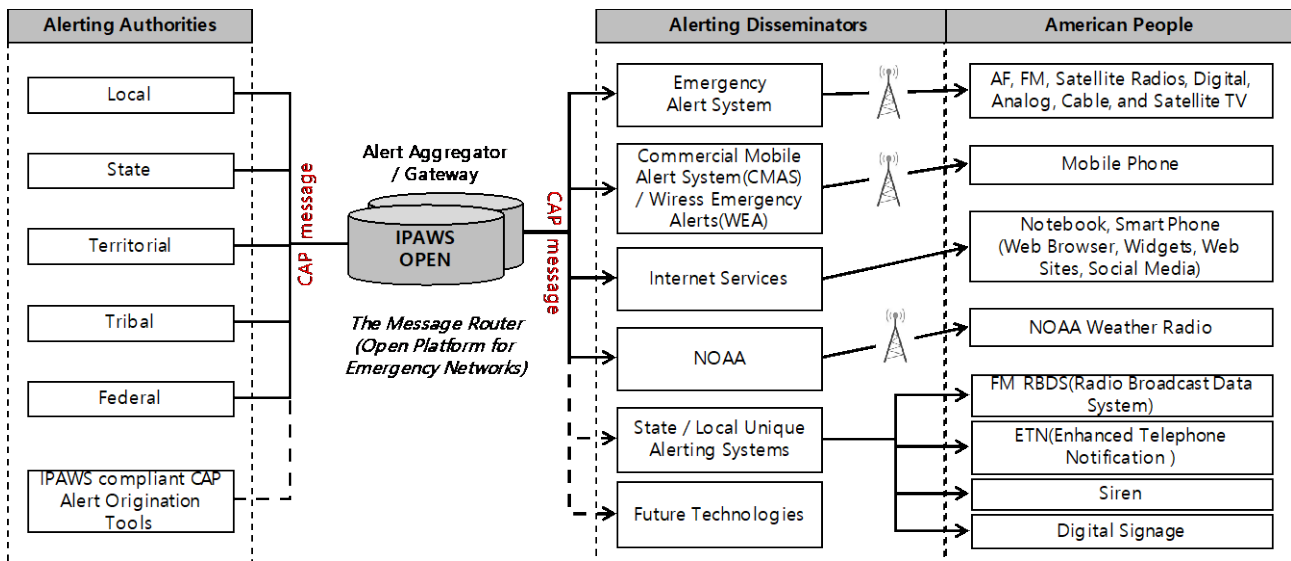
Alerting Authorities

Local

State

Territorial

Tribal

Federal

IPAWS compliant CAP Alert Origination Tools

CAP message

Alert Aggregator / Gateway

IPAWS OPEN

The Message Router (Open Platform for Emergency Networks)

CAP message

Alerting Disseminators

Emergency Alert System

Commercial Mobile Alert System(CMAS) / Wiress Emergency Alerts(WEA)

Internet Services

NOAA

State / Local Unique Alerting Systems

Future Technologies

American People

AF, FM, Satellite Radios, Digital, Analog, Cable, and Satellite TV

Mobile Phone

Notebook, Smart Phone (Web Browser, Widgets, Web Sites, Social Media)

NOAA Weather Radio

FM RBDS(Radio Broadcast Data System)

ETN(Enhanced Telephone Notification )

Siren

Digital Signage